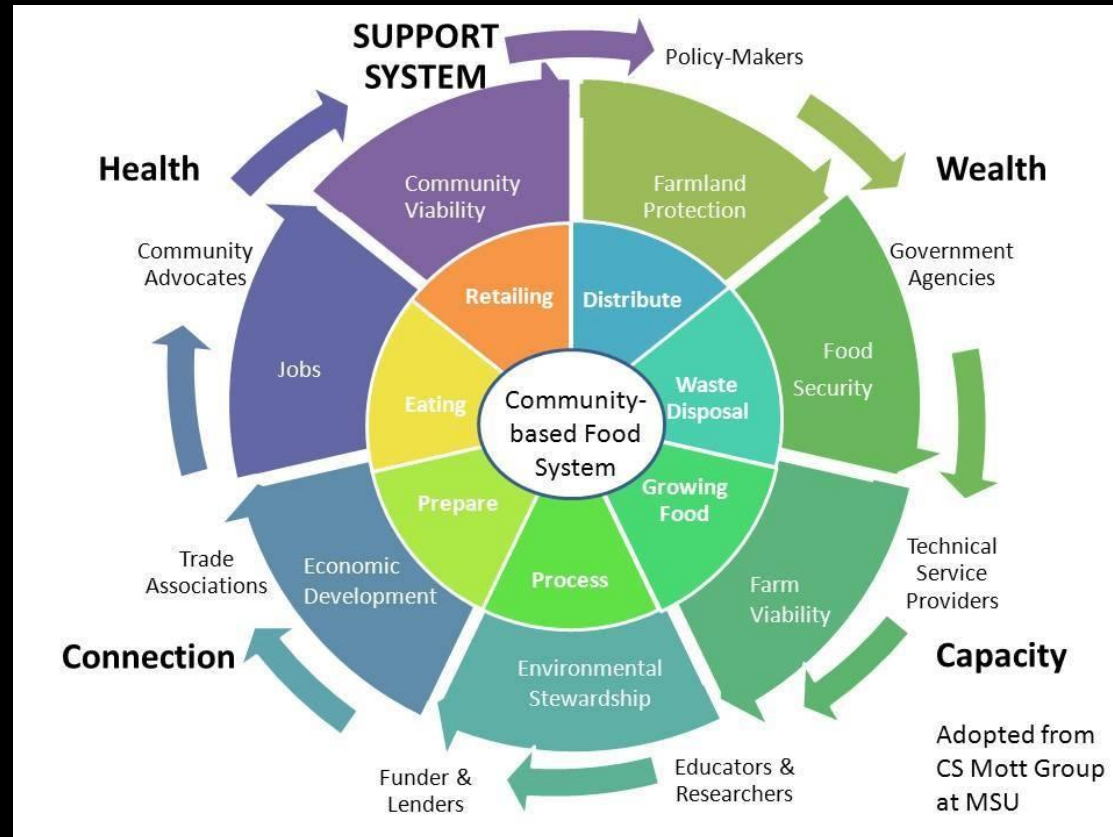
SUPPORT SYSTEM

Policy-Makers

Health

Wealth

Community Viability

Farmland Protection

Community Advocates

Government Agencies

Retailing

Distribute

Jobs

Food Security

Eating

Community-based Food System

Waste Disposal

Prepare

Growing Food

Process

Trade Associations

Economic Development

Farm Viability

Technical Service Providers

Connection

Capacity

Environmental Stewardship

Funder & Lenders

Educators & Researchers

Adopted from CS Mott Group at MSU